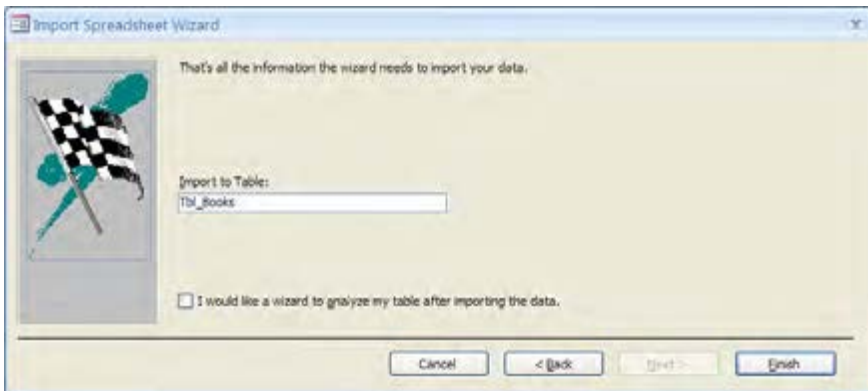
Import Spreadsheet Wizard

That's all the information the wizard needs to import your data.

Import to Table:

Tbl_Books

I would like a wizard to analyze my table after importing the data.

Cancel

< Back

Next >

Finish